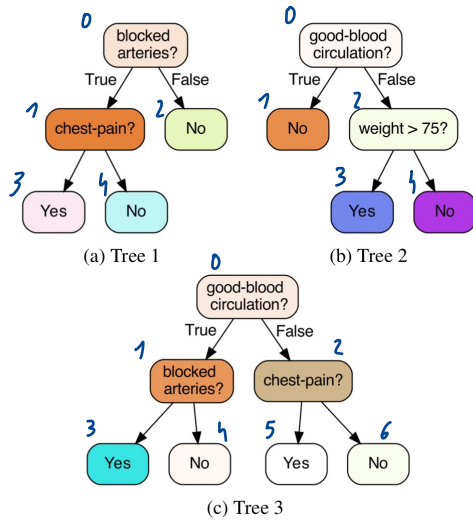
0
blocked arteries?
True False
1
chest-pain?
2
No
3
Yes
4
No
(a) Tree 1

0
good-blood circulation?
True False
1
No
2
weight > 75?
3
Yes
4
No
(b) Tree 2

0
good-blood circulation?
True False
1
blocked arteries?
2
chest-pain?
3
Yes
4
No
5
Yes
6
No
(c) Tree 3